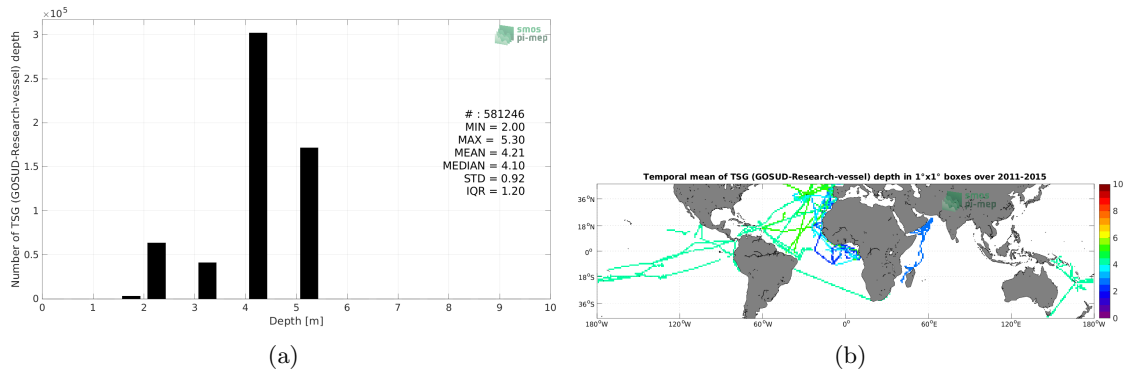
$\times 10^5$

smos pi-mep

Number of TSG (GOSUD-Research-vessel) depth

3
2.5
2
1.5
1
0.5
0

# : 581246
MIN = 2.00
MAX = 5.30
MEAN = 4.21
MEDIAN = 4.10
STD = 0.92
IQR = 1.20

0 1 2 3 4 5 6 7 8 9 10
Depth [m]

(a)

Temporal mean of TSG (GOSUD-Research-vessel) depth in 1°x1° boxes over 2011-2015

smos pi-mep

36°N
18°N
0°
18°S
36°S

180°W 120°W 60°W 0° 60°E 120°E 180°W

10
8
6
4
2
0

(b)